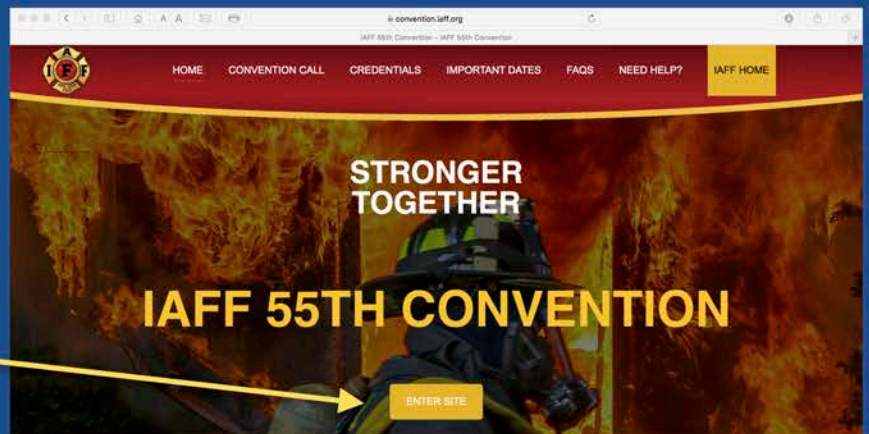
convention.iaff.org

IAFF 55th Convention – IAFF 55th Convention

I A F F

HOME CONVENTION CALL CREDENTIALS IMPORTANT DATES FAQS NEED HELP? IAFF HOME

STRONGER TOGETHER

IAFF 55TH CONVENTION

ENTER SITE